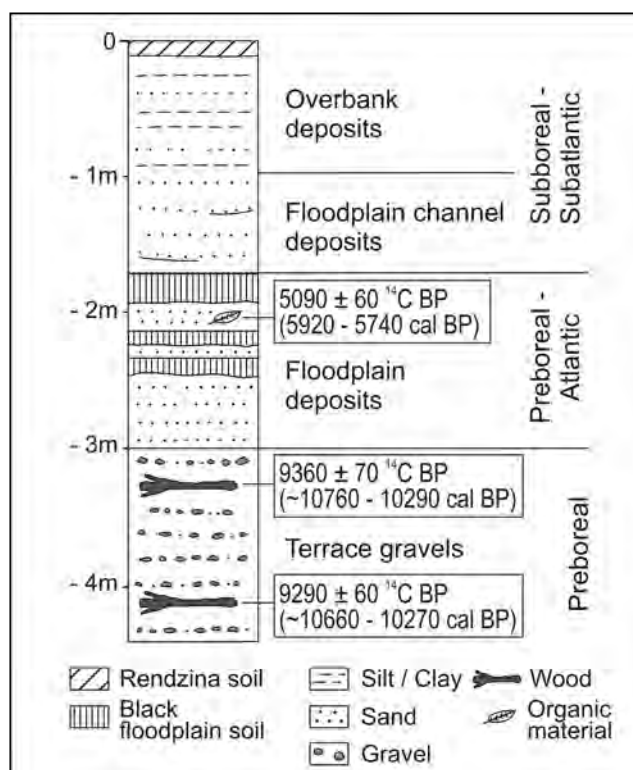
0

- 1m

- 2m

- 3m

- 4m

Overbank deposits

Floodplain channel deposits

Subboreal - Subatlantic

5090 ± 60 $^{14}$C BP (5920 - 5740 cal BP)

Floodplain deposits

Preboreal - Atlantic

9360 ± 70 $^{14}$C BP (~10760 - 10290 cal BP)

Terrace gravels

9290 ± 60 $^{14}$C BP (~10660 - 10270 cal BP)

Preboreal

Rendzina soil

Black floodplain soil

Silt / Clay

Sand

Gravel

Wood

Organic material